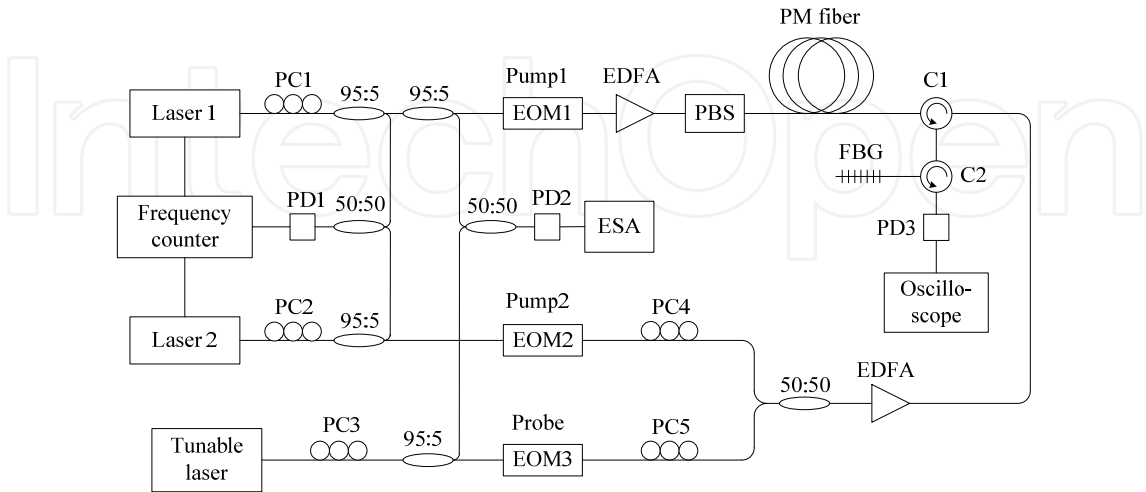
IntechOpen

PM fiber

PC1

95:5

95:5

Pump1

EDFA

C1

Laser 1

EOM1

PBS

FBG

C2

Frequency counter

PD1

50:50

50:50

PD2

ESA

PD3

Oscilloscope

PC2

95:5

Pump2

PC4

Laser 2

EOM2

50:50

EDFA

PC3

95:5

Probe

PC5

Tunable laser

EOM3